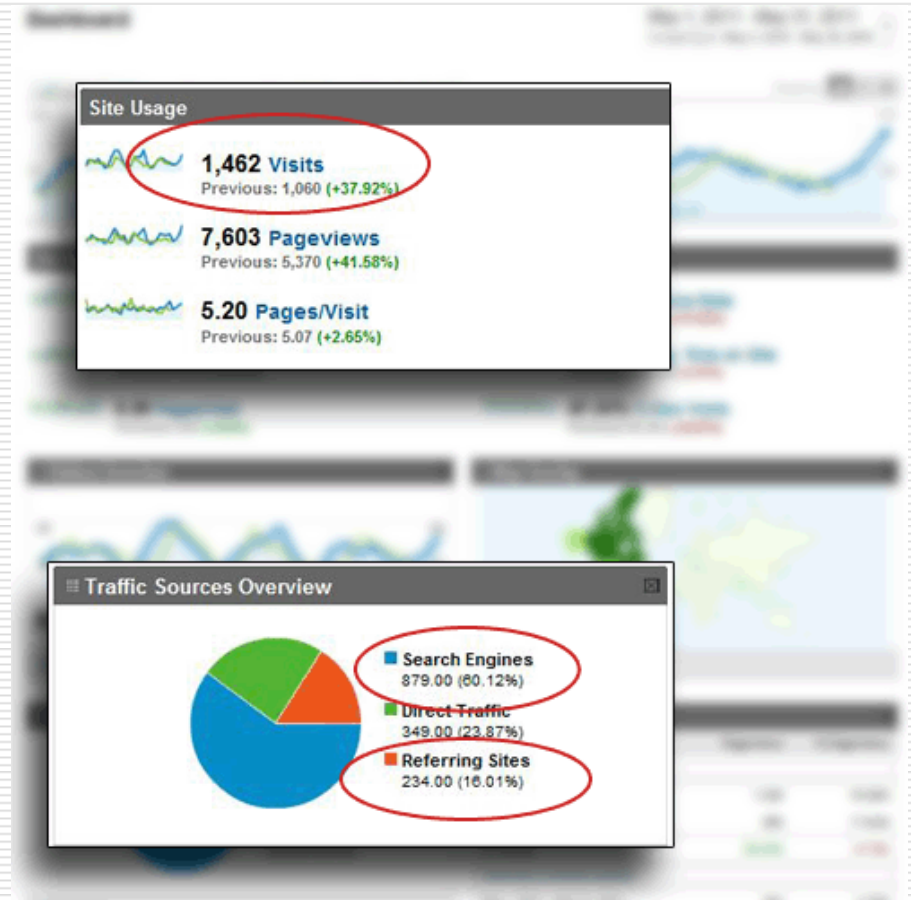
Site Usage

1,462 Visits
Previous: 1,060 (+37.92%)

7,603 Pageviews
Previous: 5,370 (+41.58%)

5.20 Pages/Visit
Previous: 5.07 (+2.65%)

Traffic Sources Overview

Search Engines
879.00 (60.12%)

Direct Traffic
349.00 (23.87%)

Referring Sites
234.00 (16.01%)